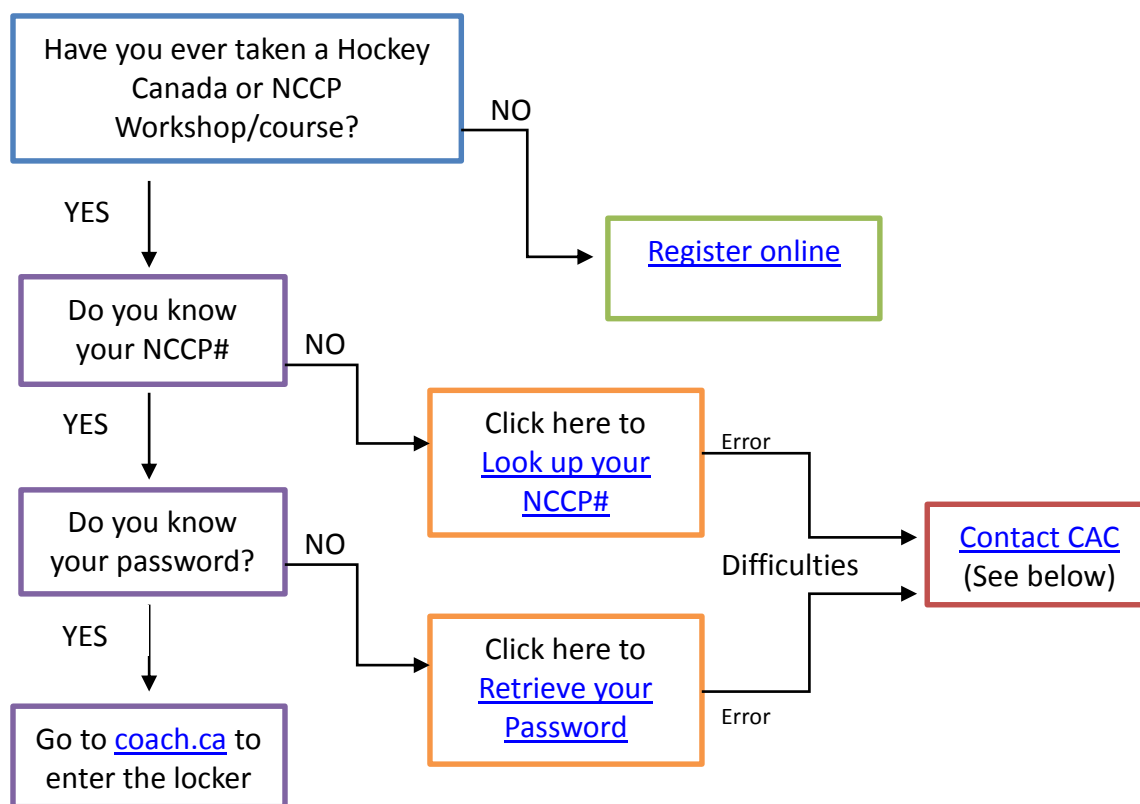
Have you ever taken a Hockey Canada or NCCP Workshop/course?

NO

Register online

YES

Do you know your NCCP#

NO

Click here to Look up your NCCP#

Error

Contact CAC (See below)

YES

Do you know your password?

NO

Difficulties

Click here to Retrieve your Password

Error

YES

Go to coach.ca to enter the locker